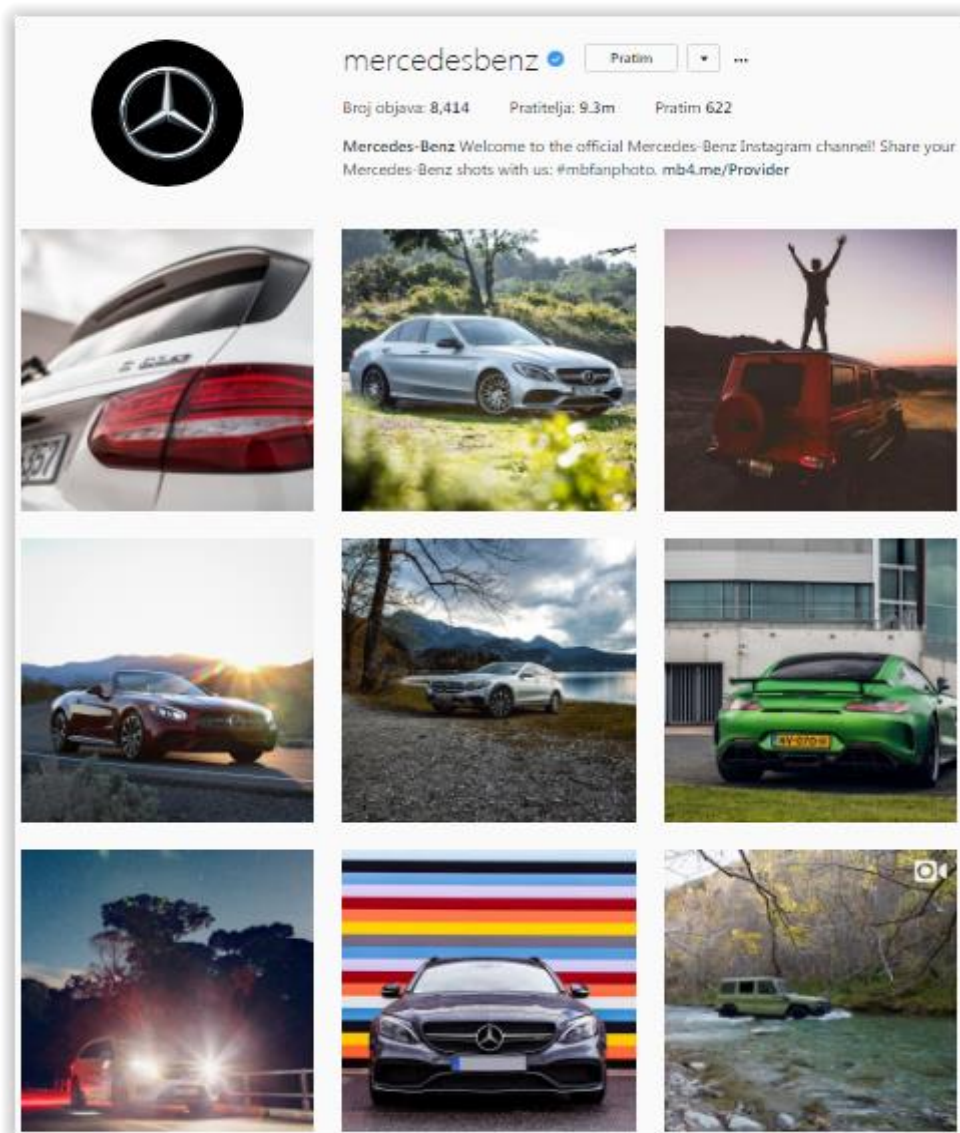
mercedesbenz Pratim ▾ ...

Broj objava: 8,414 Pratitelja: 9.3m Pratim 622

Mercedes-Benz Welcome to the official Mercedes-Benz Instagram channel! Share your Mercedes-Benz shots with us: #mbfanphoto. mb4.me/Provider